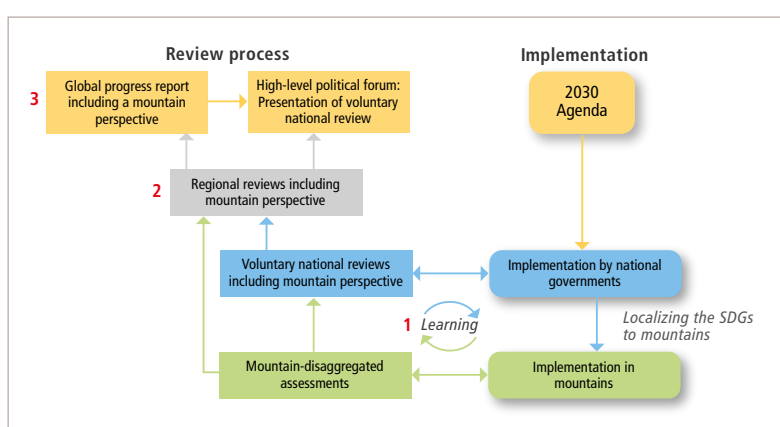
Review process

Implementation

3 Global progress report including a mountain perspective

High-level political forum: Presentation of voluntary national review

2030 Agenda

2 Regional reviews including mountain perspective

Voluntary national reviews including mountain perspective

Implementation by national governments

Localizing the SDGs to mountains

1 Learning

Mountain-disaggregated assessments

Implementation in mountains